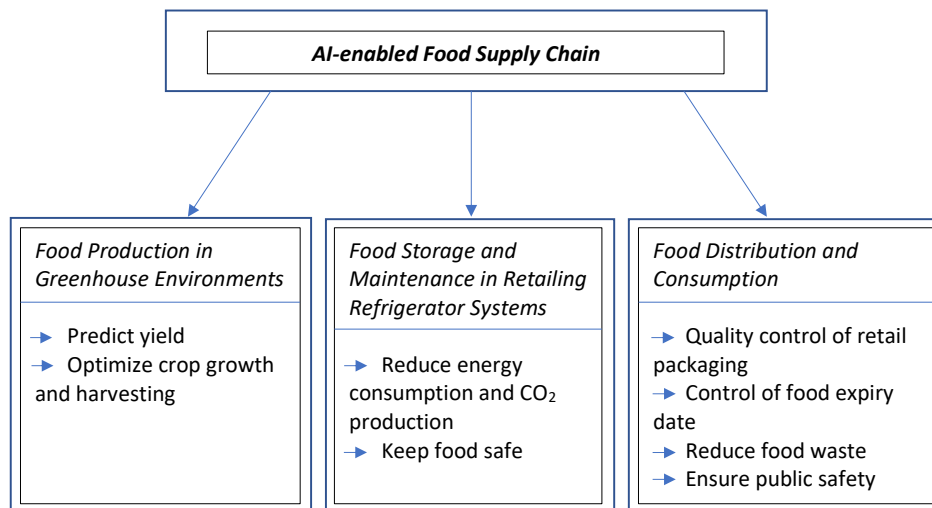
AI-enabled Food Supply Chain

Food Production in Greenhouse Environments

→ Predict yield
→ Optimize crop growth and harvesting

Food Storage and Maintenance in Retailing Refrigerator Systems

→ Reduce energy consumption and $CO_2$ production
→ Keep food safe

Food Distribution and Consumption

→ Quality control of retail packaging
→ Control of food expiry date
→ Reduce food waste
→ Ensure public safety